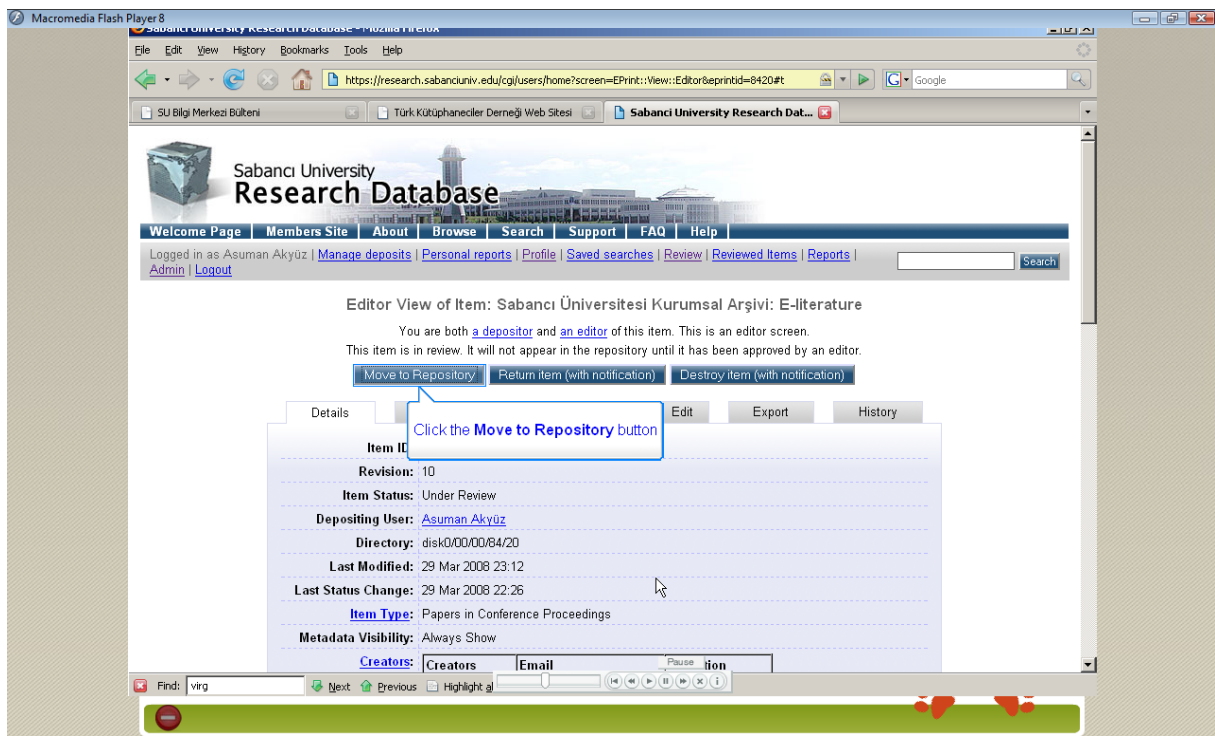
Macromedia Flash Player 8
Sabanci University Research Database - Mozilla Firefox
File Edit View History Bookmarks Tools Help
https://research.sabanciuniv.edu/cgi/users/home?screen=EPrint::View::Editor&eprintid=8420#t
Google
SU Bilgi Merkezi Bülteni
Türk Kütüphaneciler Derneği Web Sitesi
Sabanci University Research Dat...
Sabancı University
Research Database
Welcome Page | Members Site | About | Browse | Search | Support | FAQ | Help
Logged in as Asuman Akyüz | Manage deposits | Personal reports | Profile | Saved searches | Review | Reviewed Items | Reports | Admin | Logout
Search
Editor View of Item: Sabancı Üniversitesi Kurumsal Arşivi: E-literature
You are both a depositor and an editor of this item. This is an editor screen.
This item is in review. It will not appear in the repository until it has been approved by an editor.
Move to Repository
Return item (with notification)
Destroy item (with notification)
Details
Click the Move to Repository button
Edit
Export
History
Item ID
Revision: 10
Item Status: Under Review
Depositing User: Asuman Akyüz
Directory: disk0/00/00/84/20
Last Modified: 29 Mar 2008 23:12
Last Status Change: 29 Mar 2008 22:26
Item Type: Papers in Conference Proceedings
Metadata Visibility: Always Show
Creators:
| Creators | Email | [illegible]tion |
Pause
Find: virg
Next
Previous
Highlight al